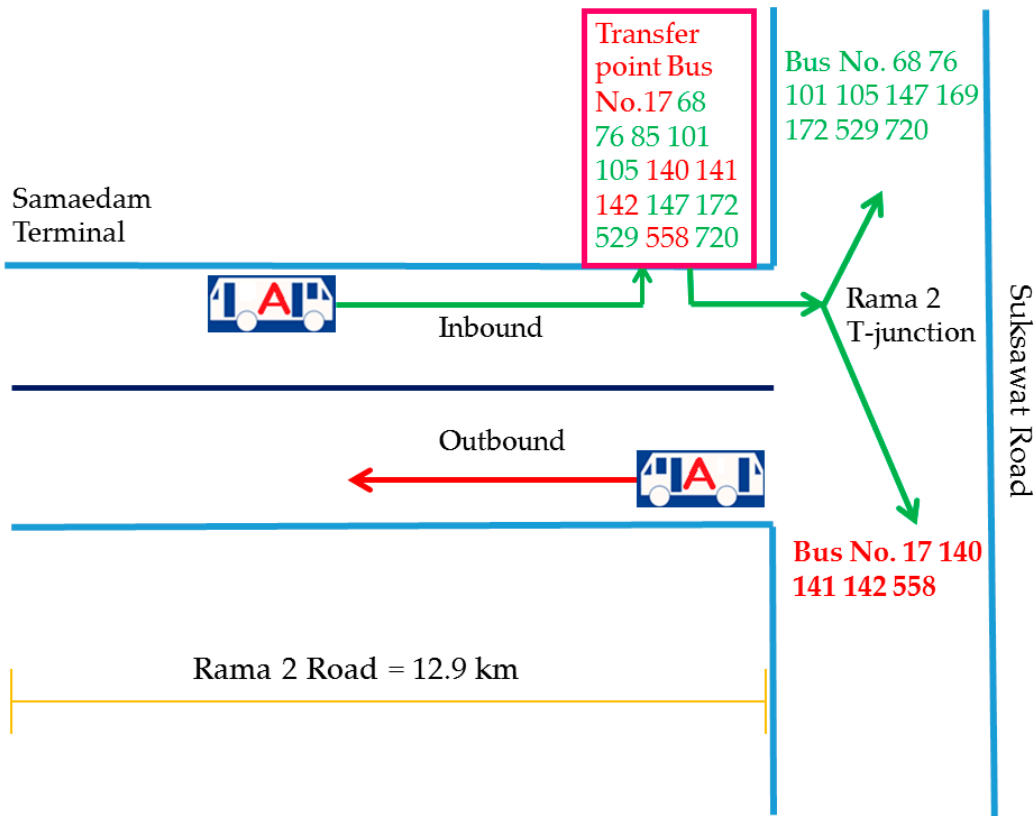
Transfer point Bus No.17 68 76 85 101 105 140 141 142 147 172 529 558 720

Bus No. 68 76 101 105 147 169 172 529 720

Samaedam Terminal

A

Inbound

Rama 2 T-junction

Suksawat Road

Outbound

A

Bus No. 17 140 141 142 558

Rama 2 Road = 12.9 km